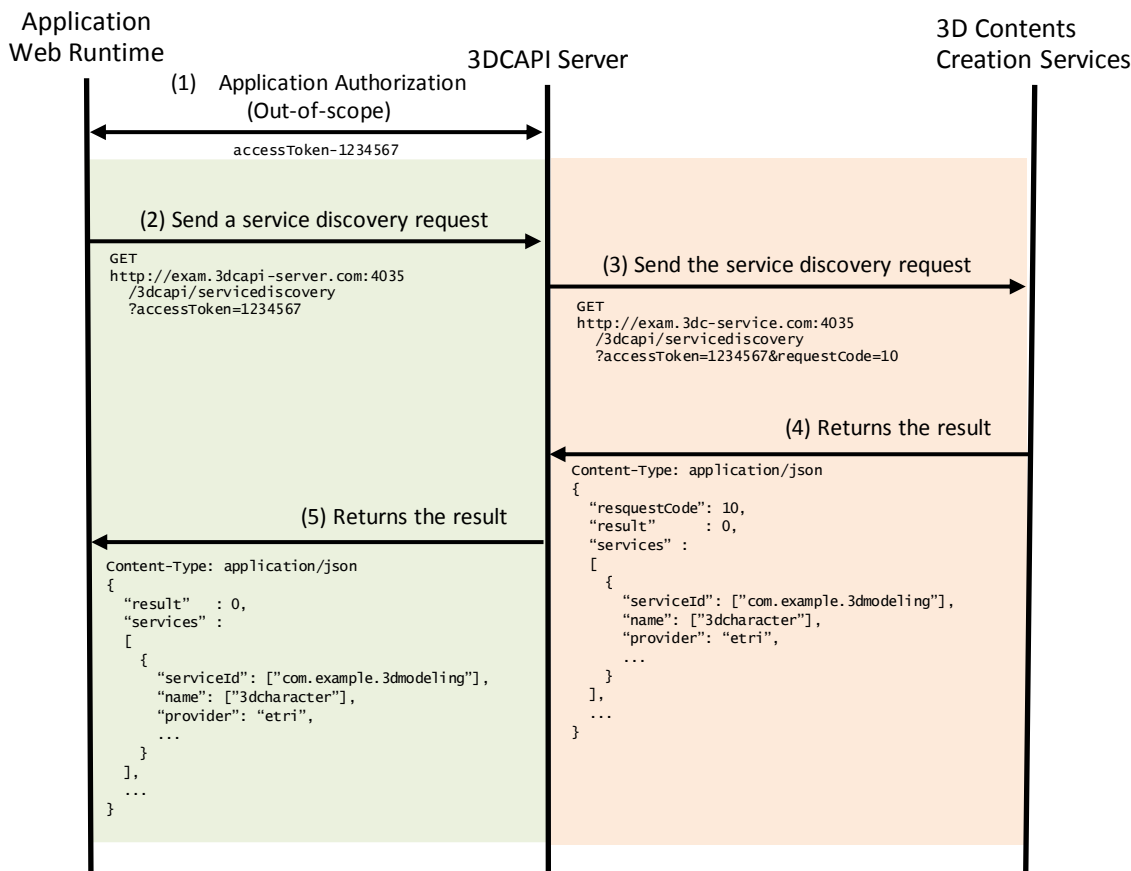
Application Web Runtime

3DCAPI Server

3D Contents Creation Services

(1) Application Authorization (Out-of-scope)

accessToken-1234567

(2) Send a service discovery request

GET
http://exam.3dcapi-server.com:4035
/3dcapi/servicediscovery
?accessToken=1234567

(3) Send the service discovery request

GET
http://exam.3dc-service.com:4035
/3dcapi/servicediscovery
?accessToken=1234567&requestCode=10

(4) Returns the result

Content-Type: application/json
{
“resquestCode”: 10,
“result” : 0,
“services” :
[
{
“serviceId”: ["com.example.3dmodeling"],
“name”: ["3dcharacter"],
“provider”: “etri”,
...
}
],
...
}

(5) Returns the result

Content-Type: application/json
{
“result” : 0,
“services” :
[
{
“serviceId”: ["com.example.3dmodeling"],
“name”: ["3dcharacter"],
“provider”: “etri”,
...
}
],
...
}